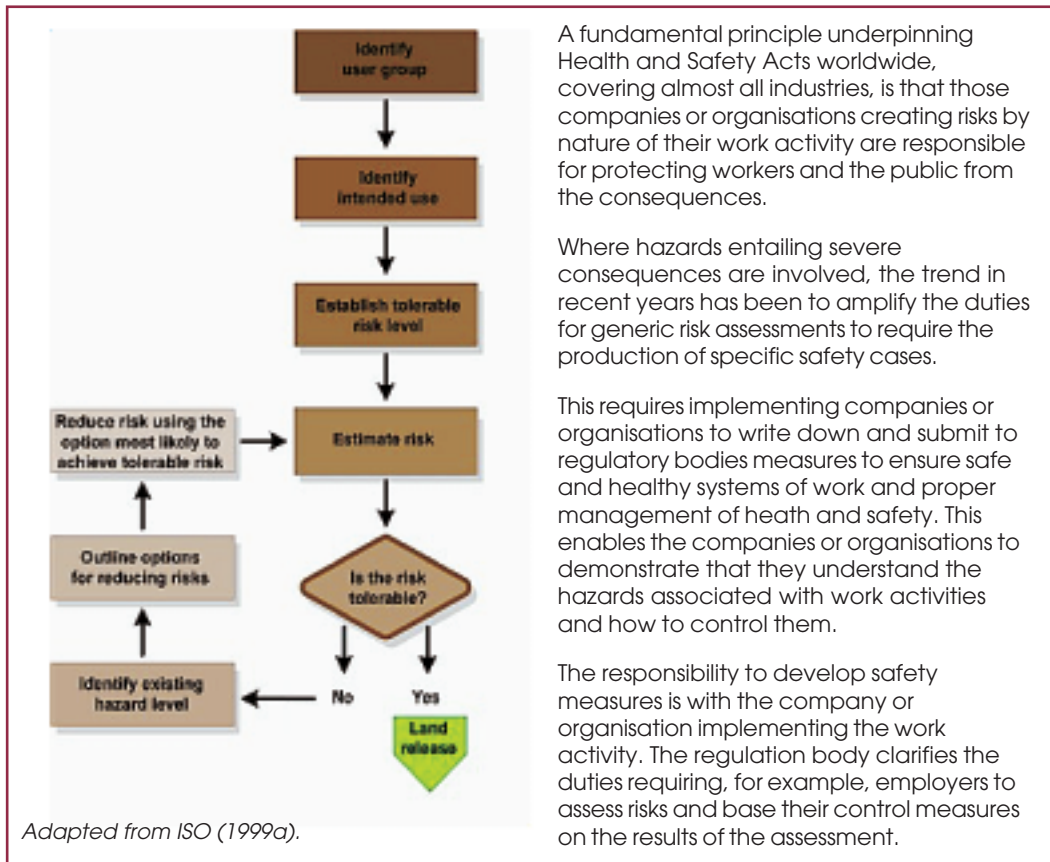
Identify user group

Identify intended use

Establish tolerable risk level

Reduce risk using the option most likely to achieve tolerable risk

Estimate risk

Outline options for reducing risks

Is the risk tolerable?

Identify existing hazard level

No

Yes

Land release

Adapted from ISO (1999a).

A fundamental principle underpinning Health and Safety Acts worldwide, covering almost all industries, is that those companies or organisations creating risks by nature of their work activity are responsible for protecting workers and the public from the consequences.

Where hazards entailing severe consequences are involved, the trend in recent years has been to amplify the duties for generic risk assessments to require the production of specific safety cases.

This requires implementing companies or organisations to write down and submit to regulatory bodies measures to ensure safe and healthy systems of work and proper management of heath and safety. This enables the companies or organisations to demonstrate that they understand the hazards associated with work activities and how to control them.

The responsibility to develop safety measures is with the company or organisation implementing the work activity. The regulation body clarifies the duties requiring, for example, employers to assess risks and base their control measures on the results of the assessment.